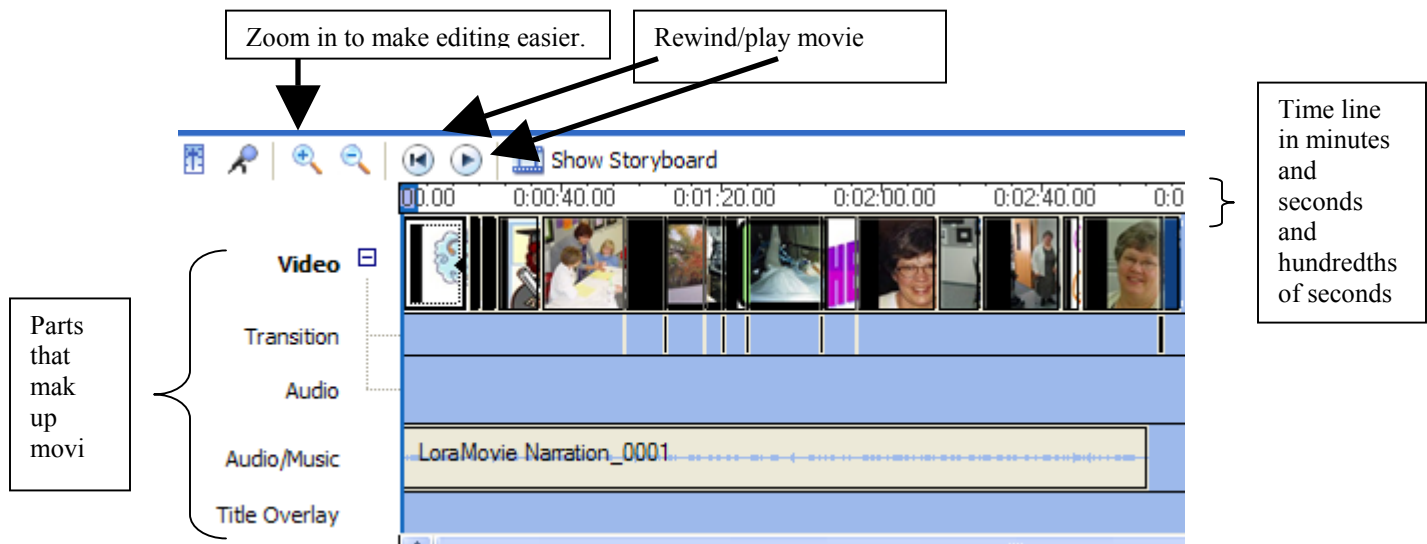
Zoom in to make editing easier.

Rewind/play movie

Time line in minutes and seconds and hundredths of seconds

Show Storyboard

0.00 0:00:40.00 0:01:20.00 0:02:00.00 0:02:40.00 0:0

Parts that mak up movi

Video

Transition

Audio

Audio/Music

LoraMovie Narration_0001

Title Overlay